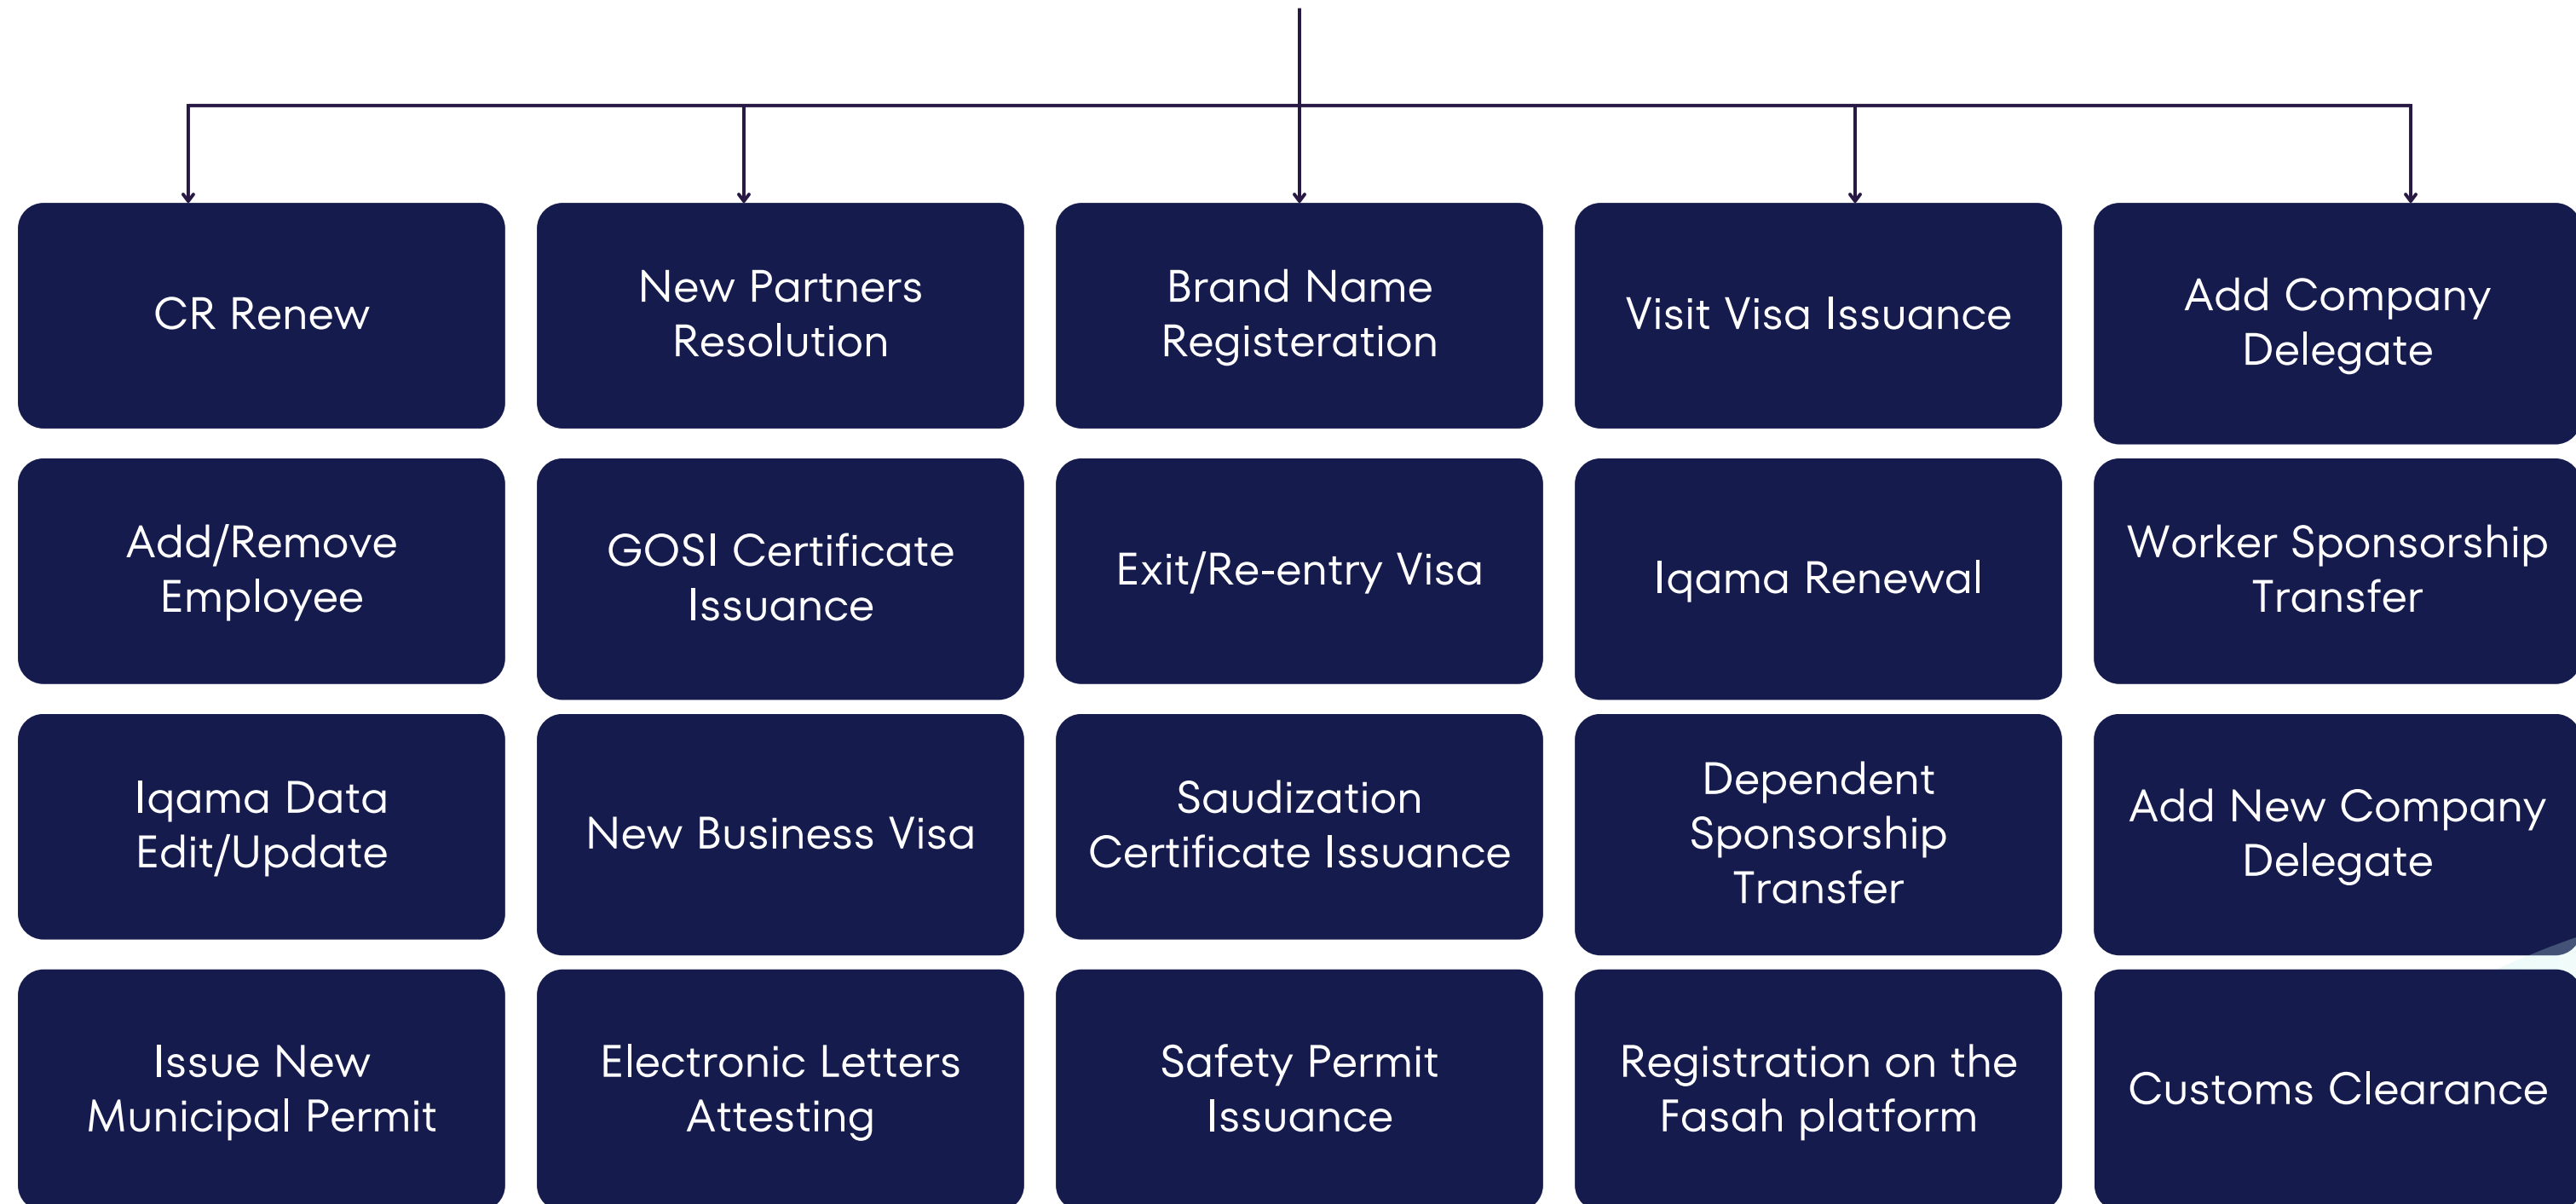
CR Renew

New Partners Resolution

Brand Name Registeration

Visit Visa Issuance

Add Company Delegate

Add/Remove Employee

GOSI Certificate Issuance

Exit/Re-entry Visa

Iqama Renewal

Worker Sponsorship Transfer

Iqama Data Edit/Update

New Business Visa

Saudization Certificate Issuance

Dependent Sponsorship Transfer

Add New Company Delegate

Issue New Municipal Permit

Electronic Letters Attesting

Safety Permit Issuance

Registration on the Fasah platform

Customs Clearance